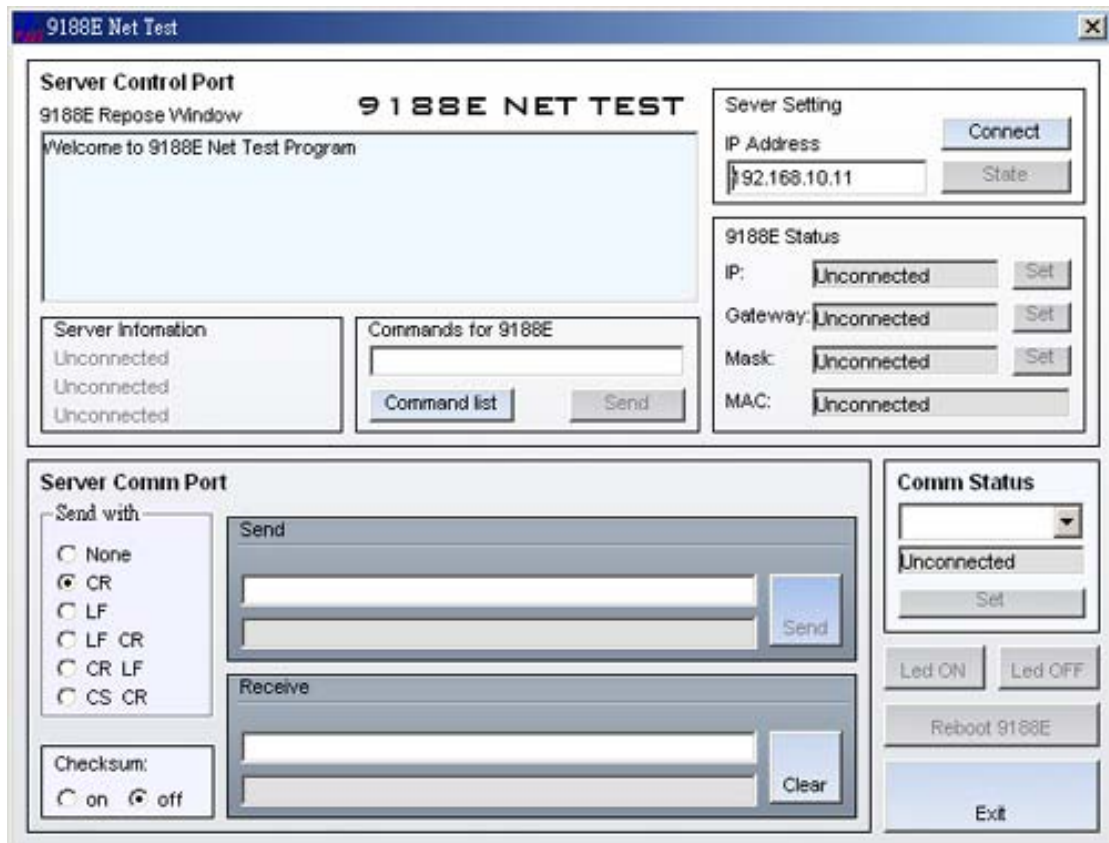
9188E Net Test

Server Control Port
9188E Repose Window
9188E NET TEST
Welcome to 9188E Net Test Program

Server Infomation
Unconnected
Unconnected
Unconnected

Commands for 9188E
Command list
Send

Sever Setting
IP Address
Connect
192.168.10.11
State

9188E Status
IP: Unconnected Set
Gateway: Unconnected Set
Mask: Unconnected Set
MAC: Unconnected

Server Comm Port
Send with
None
CR
LF
LF CR
CR LF
CS CR

Send
Send

Receive
Clear

Checksum:
on off

Comm Status
Unconnected
Set

Led ON
Led OFF
Reboot 9188E
Exit